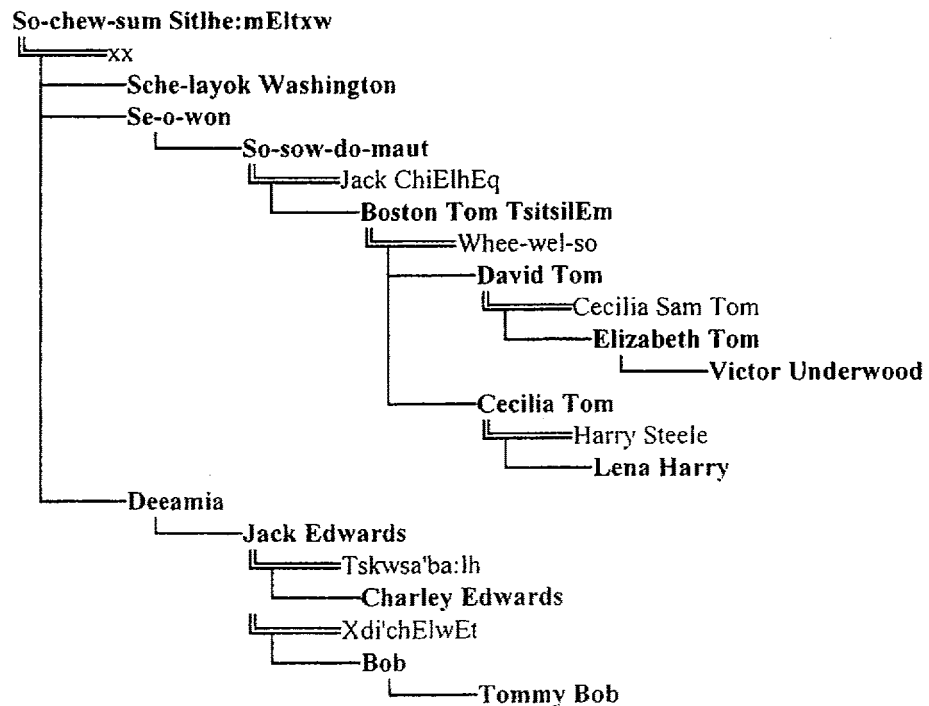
So-chew-sum Sitlhe:mEltxw
xx
Sche-layok Washington
Se-o-won
So-sow-do-maut
Jack ChiElhEq
Boston Tom TsitsilEm
Whee-wel-so
David Tom
Cecilia Sam Tom
Elizabeth Tom
Victor Underwood
Cecilia Tom
Harry Steele
Lena Harry
Deeamia
Jack Edwards
Tskwsa'ba:lh
Charley Edwards
Xdi'chElwEt
Bob
Tommy Bob